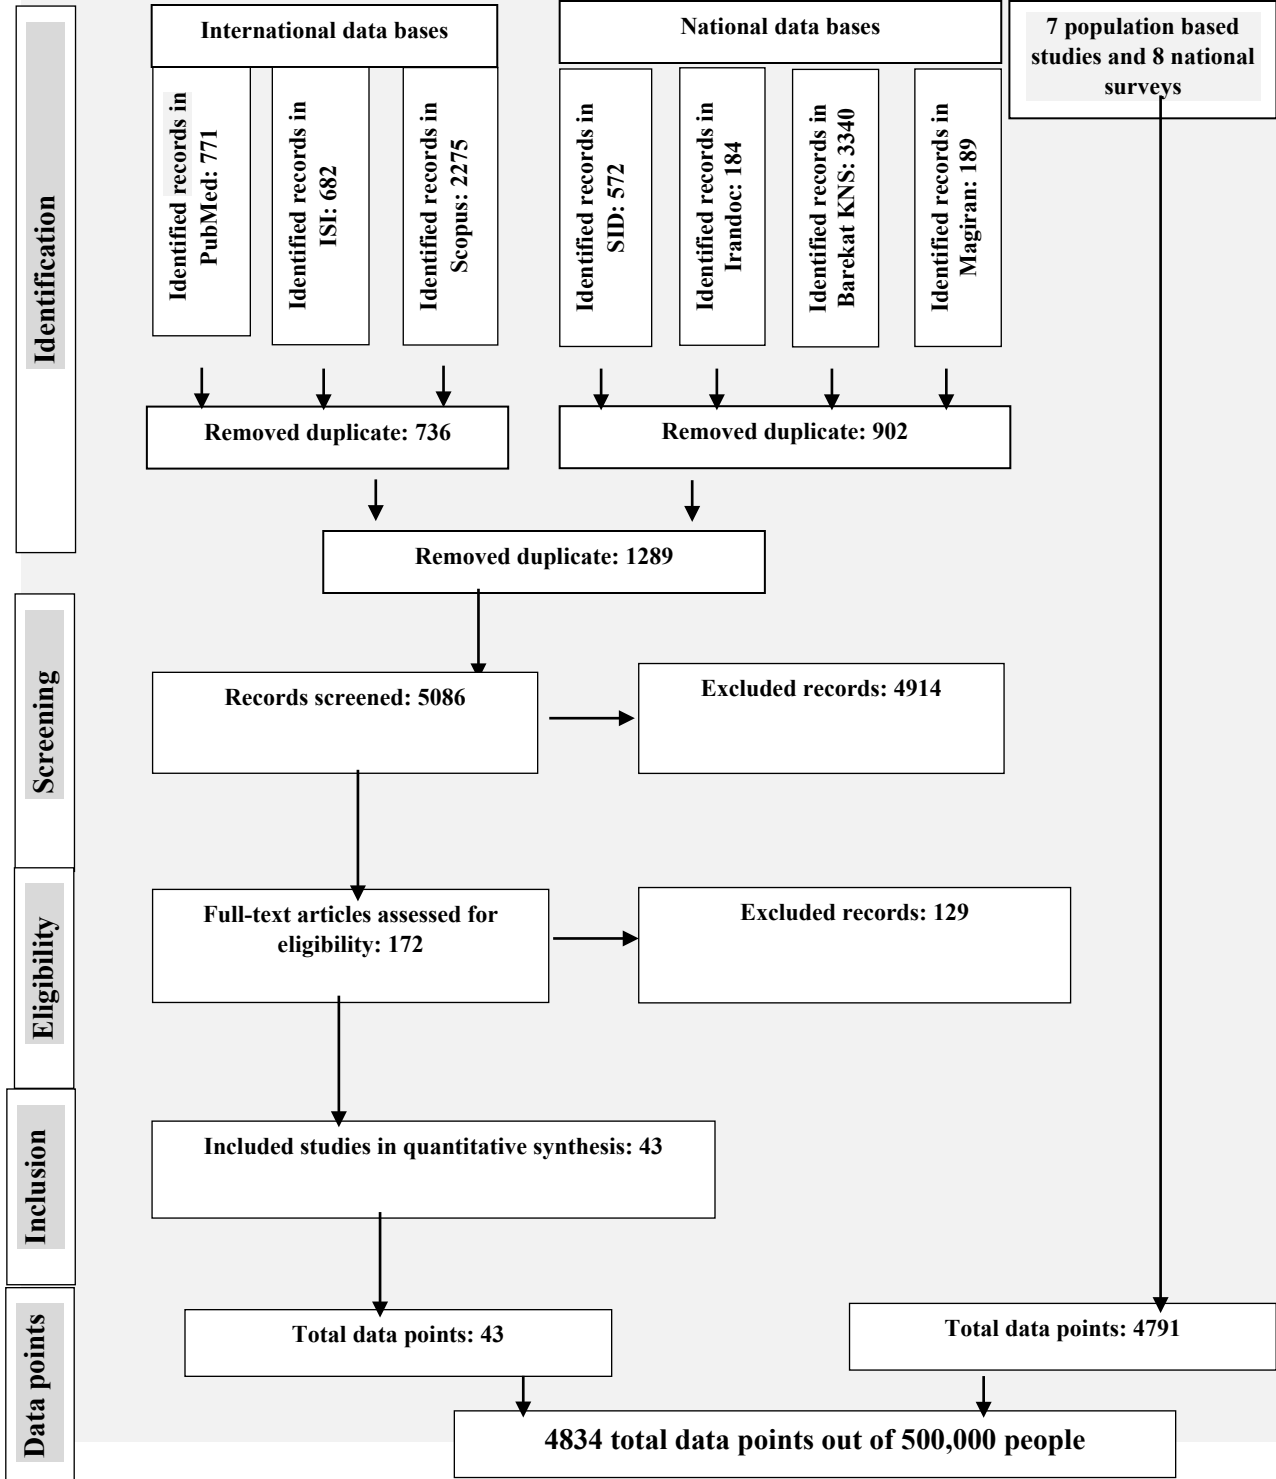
Identification

International data bases

National data bases

7 population based studies and 8 national surveys

Identified records in PubMed: 771

Identified records in ISI: 682

Identified records in Scopus: 2275

Identified records in SID: 572

Identified records in Irandoc: 184

Identified records in Barekat KNS: 3340

Identified records in Magiran: 189

Removed duplicate: 736

Removed duplicate: 902

Removed duplicate: 1289

Screening

Records screened: 5086

Excluded records: 4914

Eligibility

Full-text articles assessed for eligibility: 172

Excluded records: 129

Inclusion

Included studies in quantitative synthesis: 43

Data points

Total data points: 43

Total data points: 4791

4834 total data points out of 500,000 people